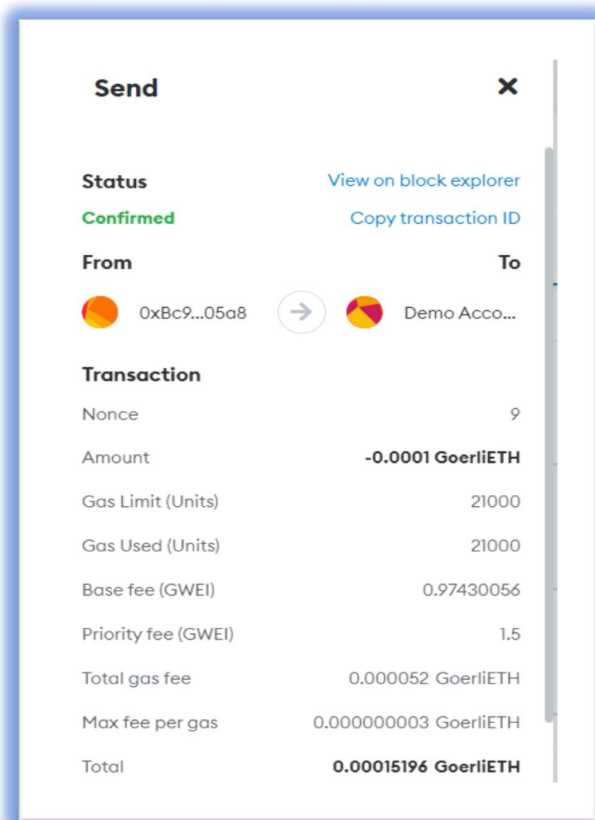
Send

Status
View on block explorer
Confirmed
Copy transaction ID
From
To
0xBc9...05a8
Demo Acco...

Transaction

| | |
|---|---|
| Nonce | 9 |
| Amount | -0.0001 GoerliETH |
| Gas Limit (Units) | 21000 |
| Gas Used (Units) | 21000 |
| Base fee (GWEI) | 0.97430056 |
| Priority fee (GWEI) | 1.5 |
| Total gas fee | 0.000052 GoerliETH |
| Max fee per gas | 0.000000003 GoerliETH |
| Total | 0.00015196 GoerliETH |